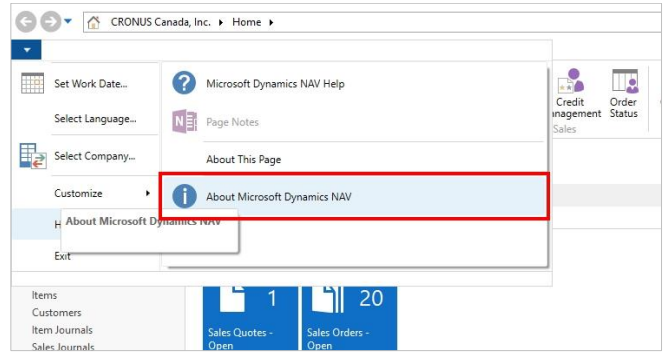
CRONUS Canada, Inc. ▸ Home ▸

Set Work Date...
Select Language...
Select Company...
Customize
H
About Microsoft Dynamics NAV
Exit

Microsoft Dynamics NAV Help
Page Notes
About This Page
About Microsoft Dynamics NAV

Credit anagement
Order Status
Sales

Items
Customers
Item Journals
Sales Journals

1
Sales Quotes - Open
20
Sales Orders - Open